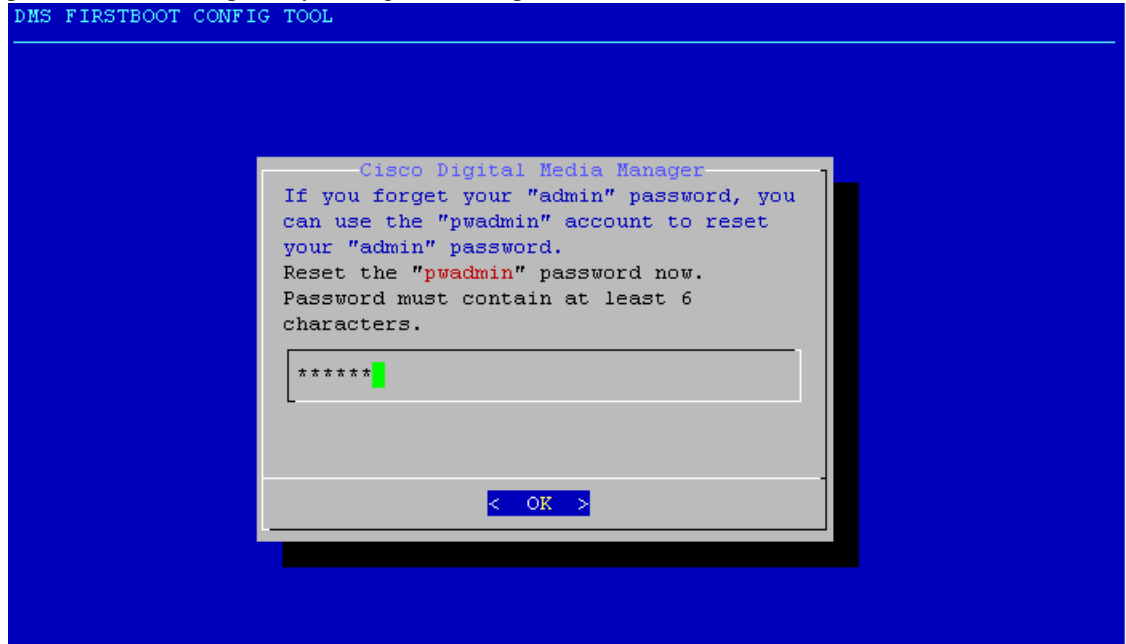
DMS FIRSTBOOT CONFIG TOOL

Cisco Digital Media Manager

If you forget your "admin" password, you can use the "pwadmin" account to reset your "admin" password.
Reset the "pwadmin" password now.
Password must contain at least 6 characters.

******

< OK >